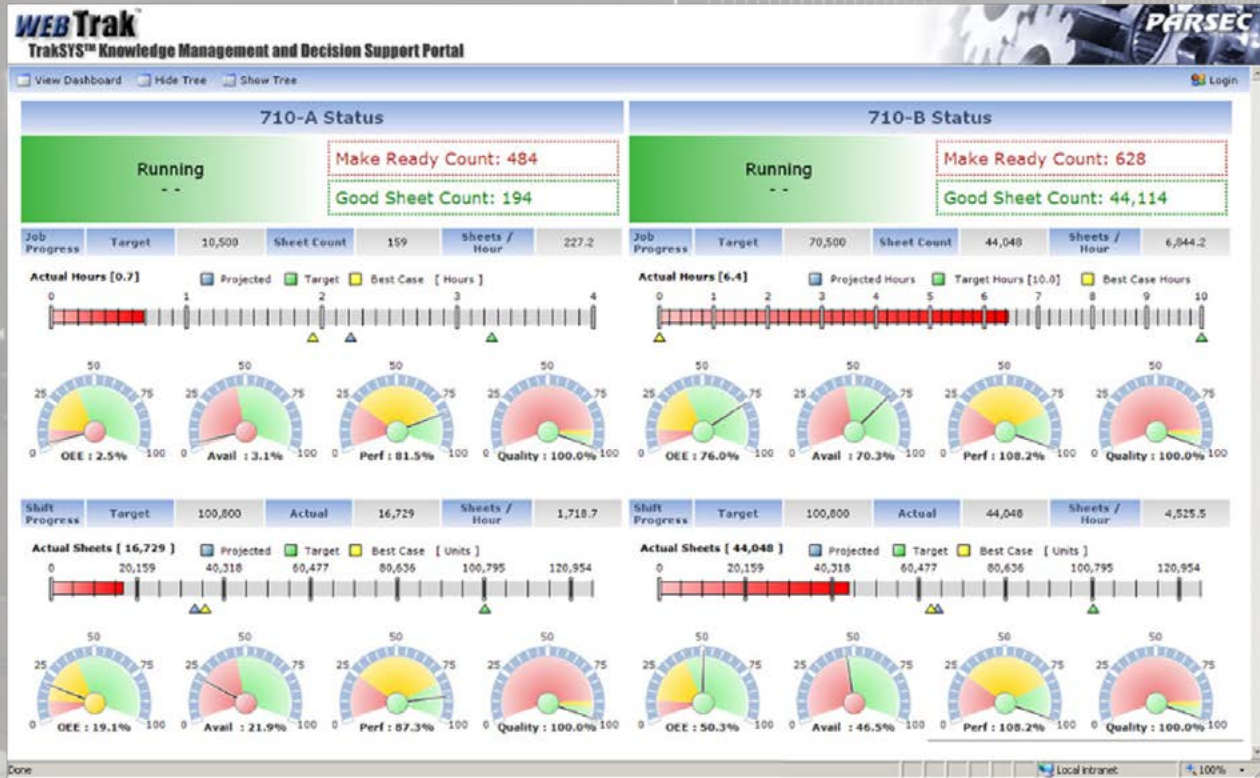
WEBTrak
TrakSYS™ Knowledge Management and Decision Support Portal
PARSEC

View Dashboard Hide Tree Show Tree
Login

710-A Status
Running
- -
Make Ready Count: 484
Good Sheet Count: 194

| Job Progress | Target | 10,500 | Sheet Count | 159 | Sheets / Hour | 227.2 |
|---|---|---|---|---|---|---|

Actual Hours [0.7] Projected Target Best Case [ Hours ]
0 1 2 3 4

50 25 75 0 100 OEE : 2.5%
50 25 75 0 100 Avail : 3.1%
50 25 75 0 100 Perf : 81.5%
50 25 75 0 100 Quality : 100.0%

| Shift Progress | Target | 100,800 | Actual | 16,729 | Sheets / Hour | 1,718.7 |
|---|---|---|---|---|---|---|

Actual Sheets [ 16,729 ] Projected Target Best Case [ Units ]
0 20,159 40,318 60,477 80,636 100,795 120,954

50 25 75 0 100 OEE : 19.1%
50 25 75 0 100 Avail : 21.9%
50 25 75 0 100 Perf : 87.3%
50 25 75 0 100 Quality : 100.0%

710-B Status
Running
- -
Make Ready Count: 628
Good Sheet Count: 44,114

| Job Progress | Target | 70,500 | Sheet Count | 44,048 | Sheets / Hour | 6,844.2 |
|---|---|---|---|---|---|---|

Actual Hours [6.4] Projected Hours Target Hours [10.0] Best Case Hours
0 1 2 3 4 5 6 7 8 9 10

50 25 75 0 100 OEE : 76.0%
50 25 75 0 100 Avail : 70.3%
50 25 75 0 100 Perf : 108.2%
50 25 75 0 100 Quality : 100.0%

| Shift Progress | Target | 100,800 | Actual | 44,048 | Sheets / Hour | 4,525.5 |
|---|---|---|---|---|---|---|

Actual Sheets [ 44,048 ] Projected Target Best Case [ Units ]
0 20,159 40,318 60,477 80,636 100,795 120,954

50 25 75 0 100 OEE : 50.3%
50 25 75 0 100 Avail : 46.5%
50 25 75 0 100 Perf : 108.2%
50 25 75 0 100 Quality : 100.0%

Done
Local intranet
100%